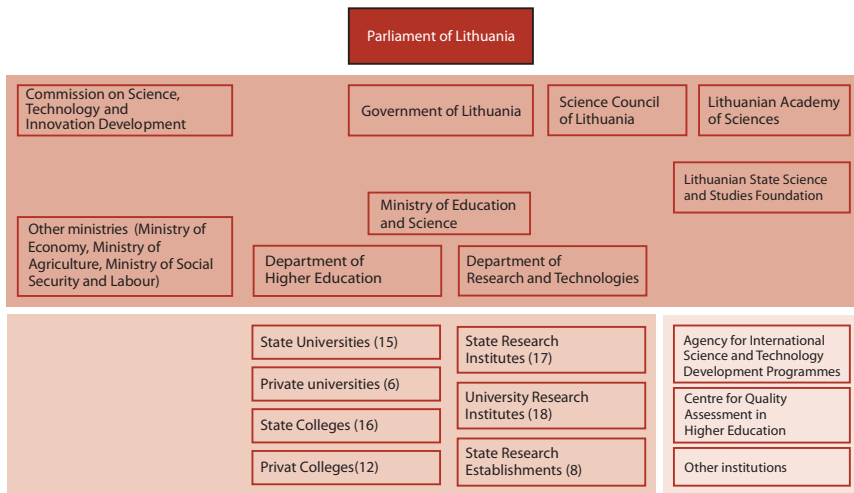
Parliament of Lithuania

Commission on Science, Technology and Innovation Development

Government of Lithuania

Science Council of Lithuania

Lithuanian Academy of Sciences

Lithuanian State Science and Studies Foundation

Ministry of Education and Science

Other ministries (Ministry of Economy, Ministry of Agriculture, Ministry of Social Security and Labour)

Department of Higher Education

Department of Research and Technologies

State Universities (15)

Private universities (6)

State Colleges (16)

Privat Colleges(12)

State Research Institutes (17)

University Research Institutes (18)

State Research Establishments (8)

Agency for International Science and Technology Development Programmes

Centre for Quality Assessment in Higher Education

Other institutions